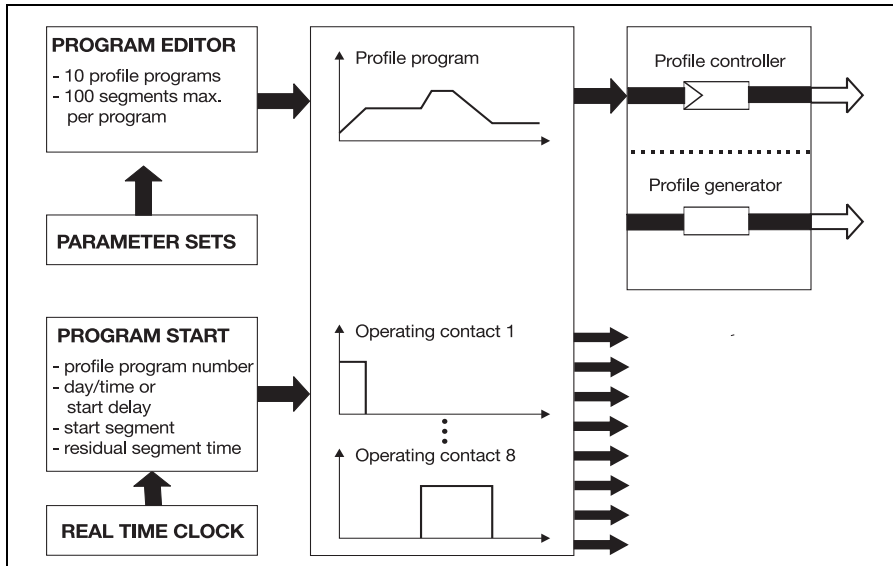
PROGRAM EDITOR
- 10 profile programs
- 100 segments max. per program

PARAMETER SETS

Profile program

Profile controller

Profile generator

PROGRAM START
- profile program number
- day/time or start delay
- start segment
- residual segment time

REAL TIME CLOCK

Operating contact 1

Operating contact 8